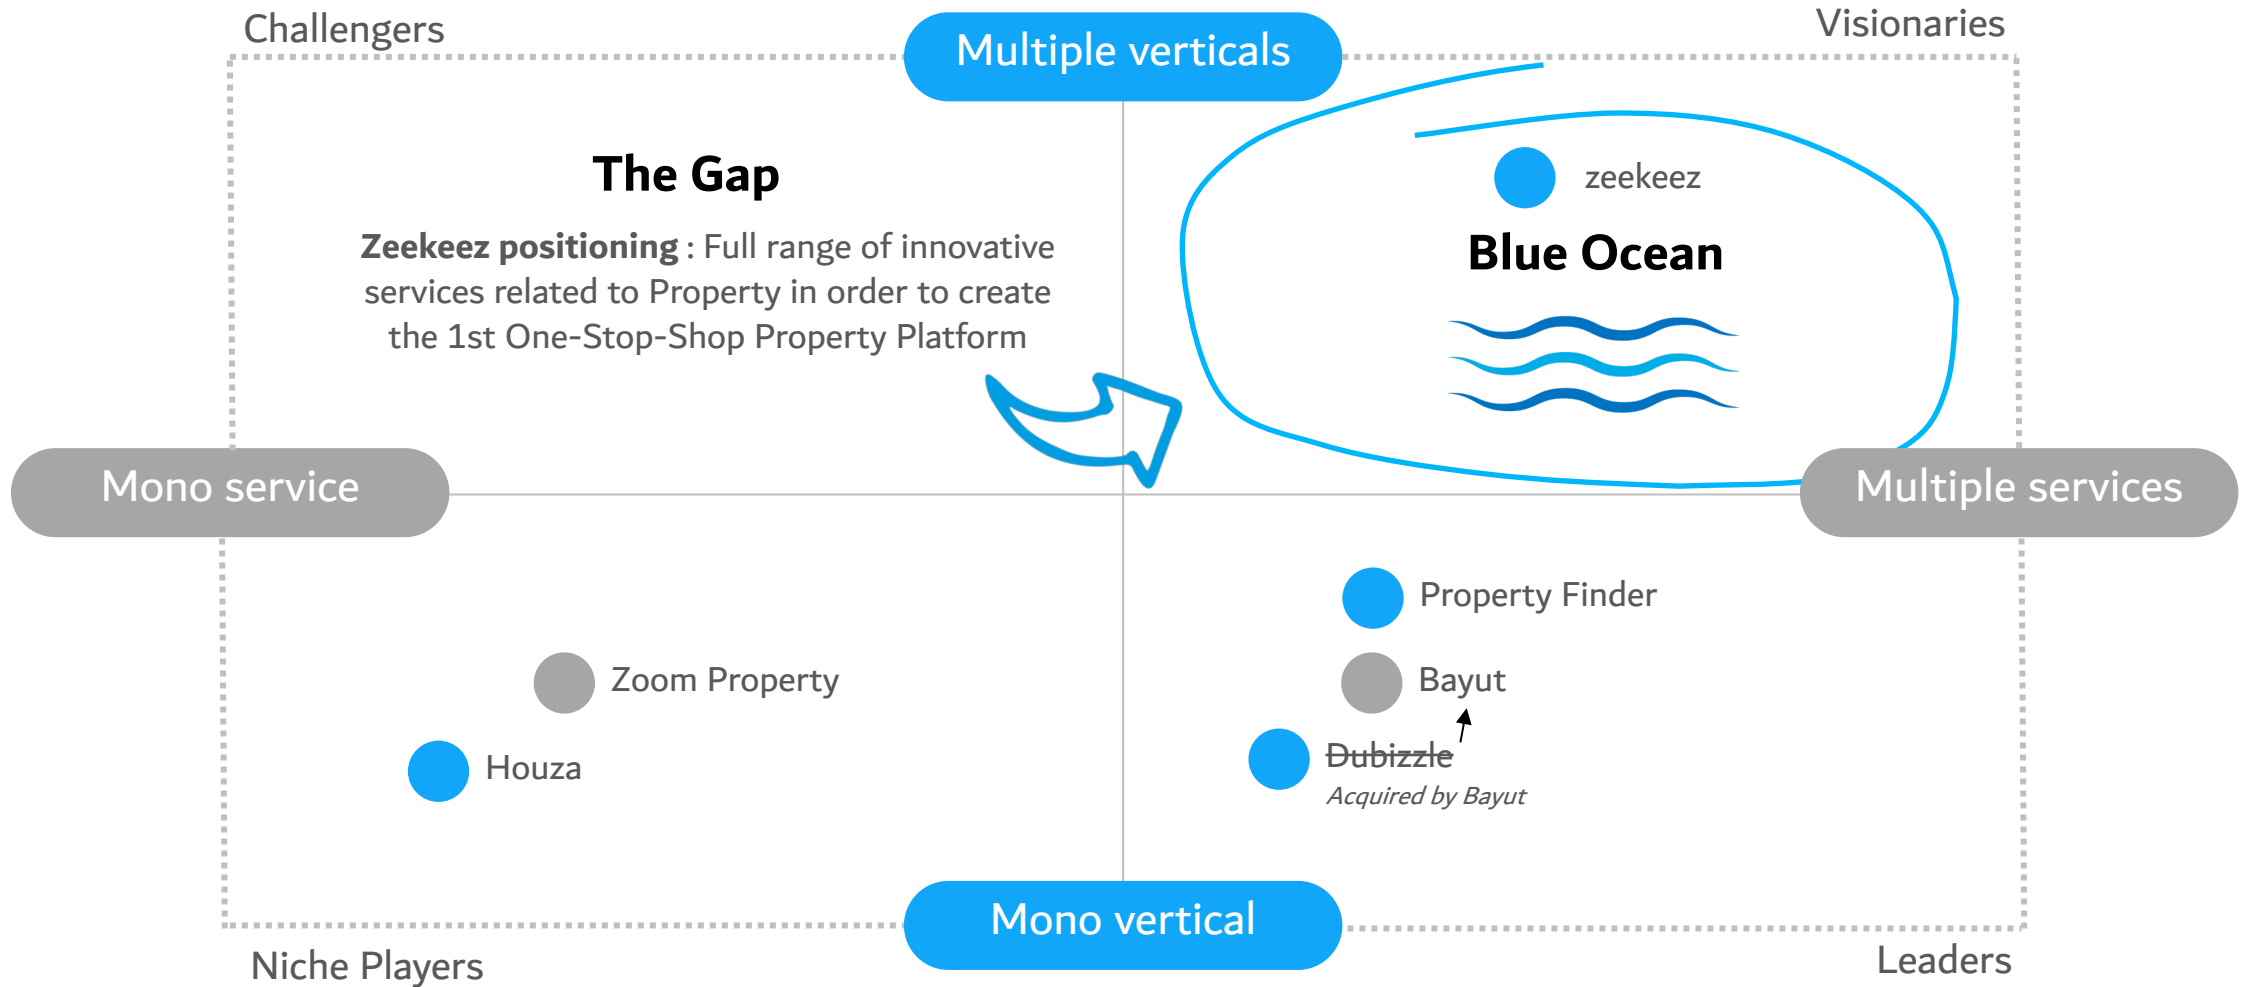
Challengers

Multiple verticals

Visionaries

The Gap

**Zeekeez positioning** : Full range of innovative services related to Property in order to create the 1st One-Stop-Shop Property Platform

zeekeez

Blue Ocean

Mono service

Multiple services

Property Finder

Zoom Property

Bayut

Houza

~~Dubizzle~~
Acquired by Bayut

Mono vertical

Niche Players

Leaders